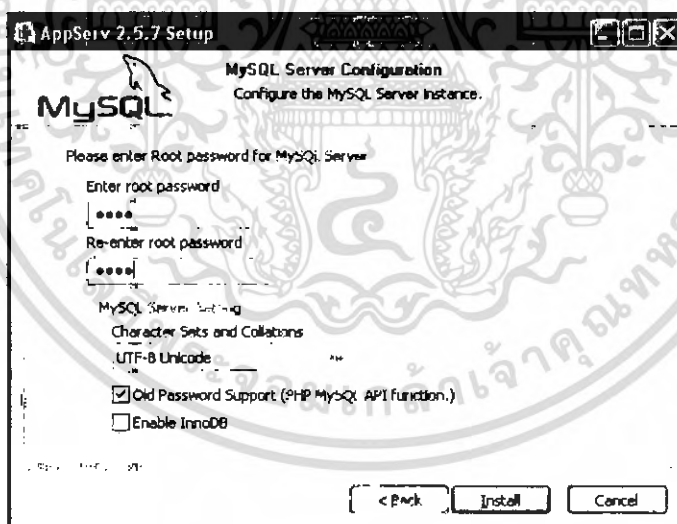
AppServ 2.5.7 Setup

MySQL

MySQL Server Configuration
Configure the MySQL Server instance.

Please enter Root password for MySQL Server
Enter root password
••••
Re-enter root password
••••

MySQL Server Setting
Character Sets and Collations
UTF-8 Unicode

Old Password Support (PHP MySQL API function.)
Enable InnoDB

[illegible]

< Back
Install
Cancel